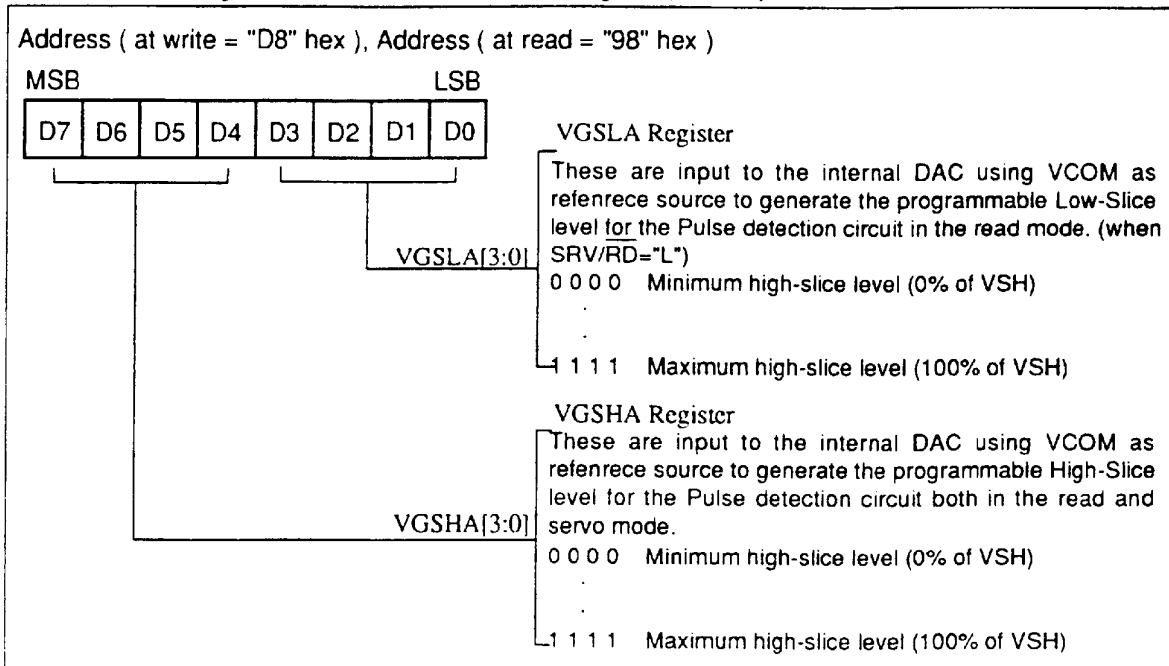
Address ( at write = "D8" hex ), Address ( at read = "98" hex )

MSB LSB

| D7 | D6 | D5 | D4 | D3 | D2 | D1 | D0 |
|---|---|---|---|---|---|---|---|

VGSLA Register

These are input to the internal DAC using VCOM as refenrece source to generate the programmable Low-Slice level for the Pulse detection circuit in the read mode. (when SRV/$\overline{RD}$="L")

VGSLA[3:0]

0 0 0 0 Minimum high-slice level (0% of VSH)

.

.

1 1 1 1 Maximum high-slice level (100% of VSH)

VGSHA Register

These are input to the internal DAC using VCOM as refenrece source to generate the programmable High-Slice level for the Pulse detection circuit both in the read and servo mode.

VGSHA[3:0]

0 0 0 0 Minimum high-slice level (0% of VSH)

.

.

1 1 1 1 Maximum high-slice level (100% of VSH)